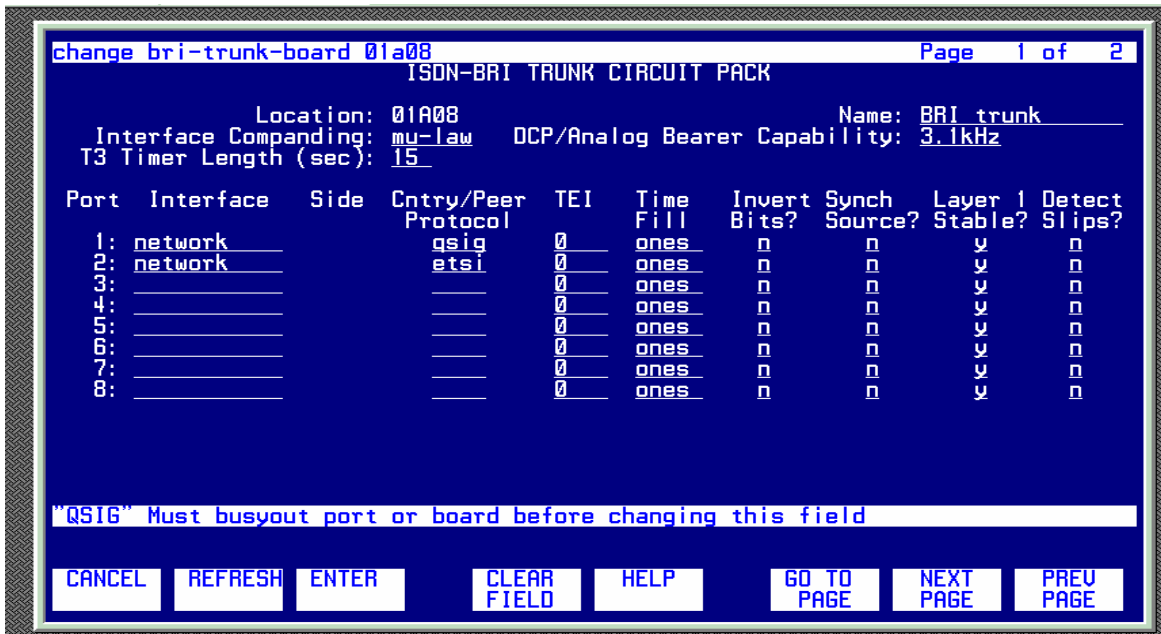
change bri-trunk-board 01a08 Page 1 of 2
ISDN-BRI TRUNK CIRCUIT PACK

Location: 01A08 Name: BRI trunk
Interface Companding: mu-law DCP/Analog Bearer Capability: 3.1kHz
T3 Timer Length (sec): 15

| Port | Interface | Side | Cntry/Peer Protocol | TEI | Time Fill | Invert Bits? | Synch Source? | Layer 1 Stable? | Detect Slips? |
|---|---|---|---|---|---|---|---|---|---|
| 1: | network | | qsig | 0 | ones | n | n | y | n |
| 2: | network | | etsi | 0 | ones | n | n | y | n |
| 3: | | | | 0 | ones | n | n | y | n |
| 4: | | | | 0 | ones | n | n | y | n |
| 5: | | | | 0 | ones | n | n | y | n |
| 6: | | | | 0 | ones | n | n | y | n |
| 7: | | | | 0 | ones | n | n | y | n |
| 8: | | | | 0 | ones | n | n | y | n |

"QSIG" Must busyout port or board before changing this field

CANCEL REFRESH ENTER CLEAR FIELD HELP GO TO PAGE NEXT PAGE PREV PAGE